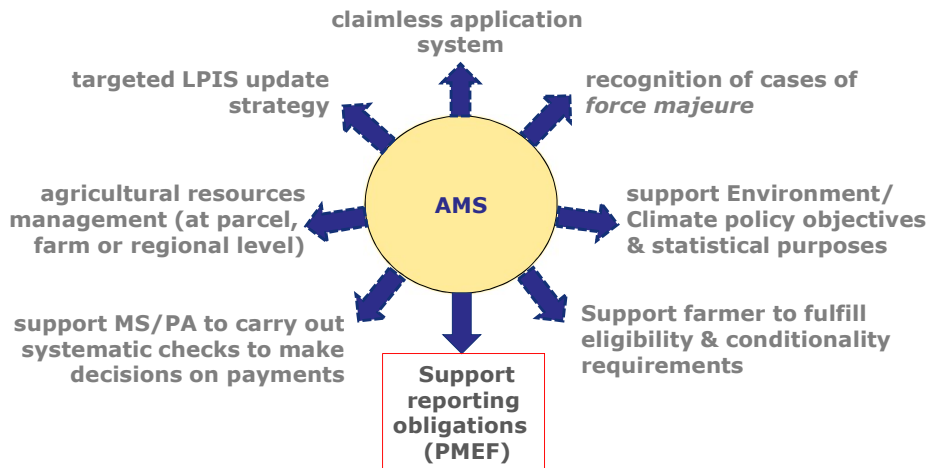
claimless application system

recognition of cases of *force majeure*

targeted LPIS update strategy

AMS

agricultural resources management (at parcel, farm or regional level)

support Environment/ Climate policy objectives & statistical purposes

support MS/PA to carry out systematic checks to make decisions on payments

Support farmer to fulfill eligibility & conditionality requirements

Support reporting obligations (PMEF)